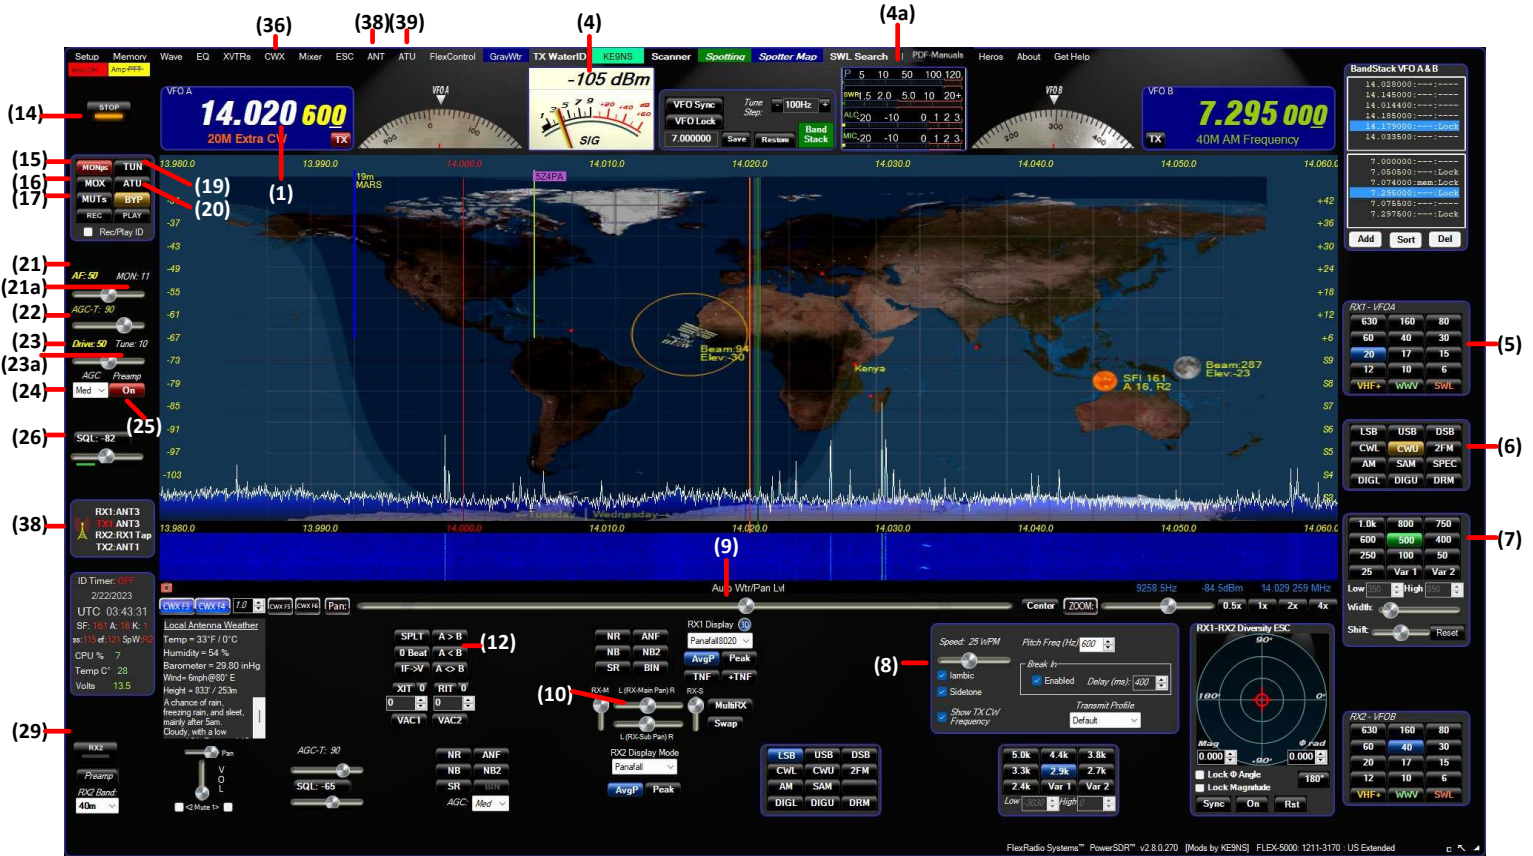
(36) (38) (39) (4) (4a)

Setup Memory Wave EQ XVTRs CWX Mixer ESC ANT ATU FlexControl GrayWtr TX WaterID KE9NS Scanner Spotting Spotter Map SWL Search PDF-Manuals Heros About Get Help

VFO A
14.020 600
20M Extra CW
TX

-105 dBm
SIG

VFO Sync
VFO Lock
7.000000
Tune Step: 100Hz
Save Restore
Band Stack

VFO B
7.295 000
40M AM Frequency
TX

BandStack VFO A & B
14.028000
14.145000
14.014400
14.185000
14.170000 Lock
14.033500
7.000000
7.050500 Lock
7.074000 mem Lock
7.295000 Lock
7.075500
7.297500 Lock
Add Sort Del

(14) STOP
(15) MONps TUN (19)
(16) MOX ATU (20)
(17) MUTs BYP
REC PLAY
Rec/Play ID
(1)

(21) AF: 50 MON: 11
(21a)
(22) AGC-T: 90
(23) Drive: 50 Tune: 10
(23a)
AGC Preamp
(24) Med On
(25)
(26) SQL: -82

(38) RX1:ANT3 TX1:ANT3 RX2:RX1 Tap TX2:ANT1

13.980.0 13.990.0 14.000.0 14.010.0 14.020.0 14.030.0 14.040.0 14.050.0 14.060.0
19m MARS
5Z4PA
Beam:94 Elev:-30
Kenya
SFI 161 A 16, R2
Beam:287 Elev:-23
Tuesday Wednesday

RX1 - VFOA
630 160 80
60 40 30
20 17 15
12 10 6
VHF+ WWV SWL
(5)

LSB USB DSB
CWL CWU 2FM
AM SAM SPEC
DIGL DIGU DRM
(6)

1.0k 800 750
600 500 400
250 100 50
25 Var 1 Var 2
(7)
Low High
Width:
Shift: Reset

(9)
Audio Wtr/Pan Lvl
9258.5Hz -84.5dBm 14.029 259 MHz
CWX F3 CWX F4 1.0 CWX F5 CWX F6 Pan:
Center ZOOM: 0.5x 1x 2x 4x

ID Timer: OFF
2/22/2023
UTC 03:43:31
SF: 161 A: 16 K: 1
CPU % 7
Temp C° 28
Volts 13.5

Local Antenna Weather
Temp = 33°F / 0°C
Humidity = 54 %
Barometer = 29.80 inHg
Wind= 6mph@80° E
Height = 833' / 253m
A chance of rain, freezing rain, and sleet, mainly after 5am. Cloudy, with a low

SPLT A > B
0 Beat A < B
IF->V A <> B
(12)
XIT 0 RIT 0
VAC1 VAC2

NR ANF
NB NB2
SR BIN

RX1 Display
Panafall8020
AvgP Peak
TNF +TNF
(10)
RX-M L (RX-Main Pan) R RX-S
MultiRX
Swap
L (RX-Sub Pan) R

(8)
Speed: 25 WPM
Iambic
Sidetone
Show TX CW Frequency
Pitch Freq (Hz) 600
Break In
Enabled Delay (ms): 400
Transmit Profile
Default

RX1-RX2 Diversity ESC
90° 180° 0° -90°
Mag Φ rad
0.000 0.000
Lock Φ Angle 180°
Lock Magnitude
Sync On Rst

(29) RX2
Preamp
RX2 Band: 40m
Pan
VOL
<2 Mute 1>
AGC-T: 90
SQL: -65
NR ANF
NB NB2
SR BIN
AGC: Med

RX2 Display Mode
Panafall
AvgP Peak

LSB USB DSB
CWL CWU 2FM
AM SAM DRM
DIGL DIGU DRM

5.0k 4.4k 3.8k
3.3k 2.9k 2.7k
2.4k Var 1 Var 2
Low High

RX2 - VFOB
630 160 80
60 40 30
20 17 15
12 10 6
VHF+ WWV SWL

FlexRadio Systems™ PowerSDR™ v2.8.0.270 [Mods by KE9NS] FLEX-5000: 1211-3170 : US Extended